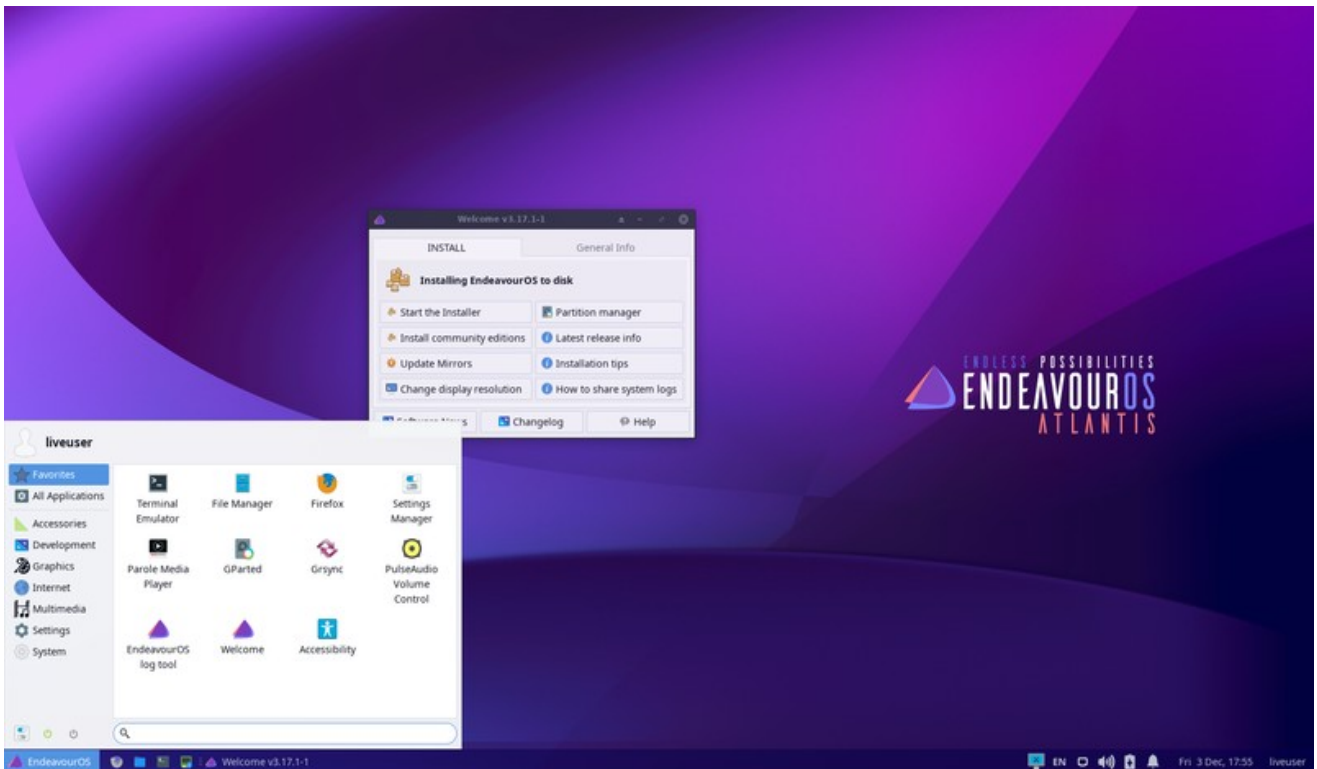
Welcome v3.17.1-1

INSTALL

General Info

Installing EndeavourOS to disk

Start the Installer

Partition manager

Install community editions

Latest release info

Update Mirrors

Installation tips

Change display resolution

How to share system logs

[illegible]

Changelog

Help

ENDLESS POSSIBILITIES
ENDEAVOUROS
ATLANTIS

liveuser

Favorites
All Applications
Accessories
Development
Graphics
Internet
Multimedia
Settings
System

Terminal Emulator
File Manager
Firefox
Settings Manager
Parole Media Player
GParted
Grsync
PulseAudio Volume Control
EndeavourOS log tool
Welcome
Accessibility

EndeavourOS

Welcome v3.17.1-1

EN

Fri 3 Dec, 17:55

liveuser